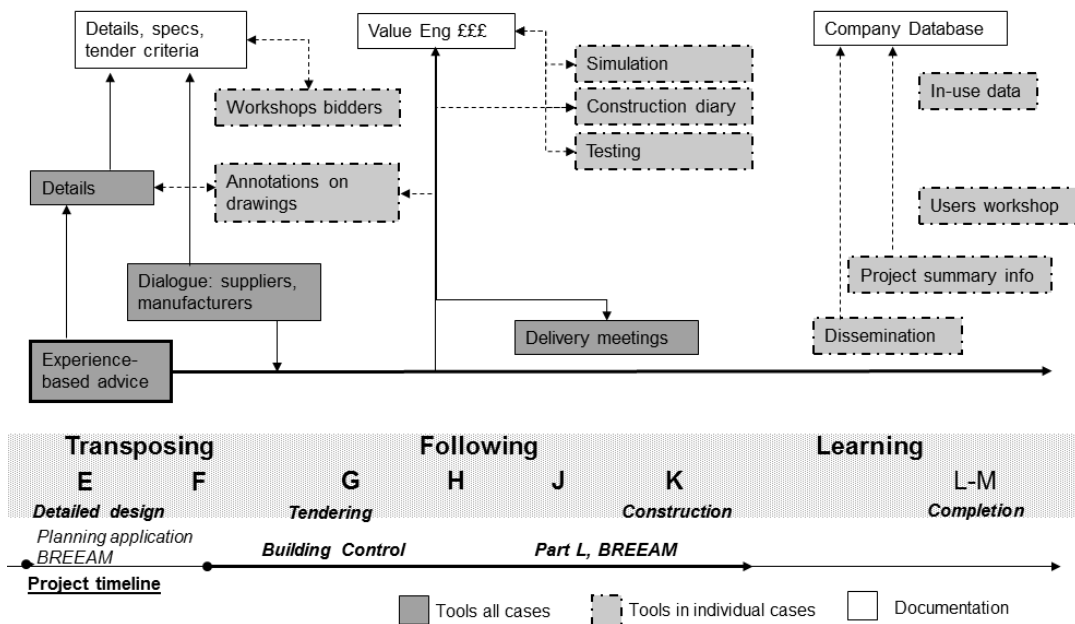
Details, specs, tender criteria

Value Eng £££

Company Database

Simulation

Workshops bidders

Construction diary

In-use data

Testing

Details

Annotations on drawings

Users workshop

Dialogue: suppliers, manufacturers

Project summary info

Delivery meetings

Dissemination

Experience-based advice

Transposing

Following

Learning

E

F

G

H

J

K

L-M

Detailed design

Tendering

Construction

Completion

Planning application BREEAM

Building Control

Part L, BREEAM

Project timeline

Tools all cases

Tools in individual cases

Documentation